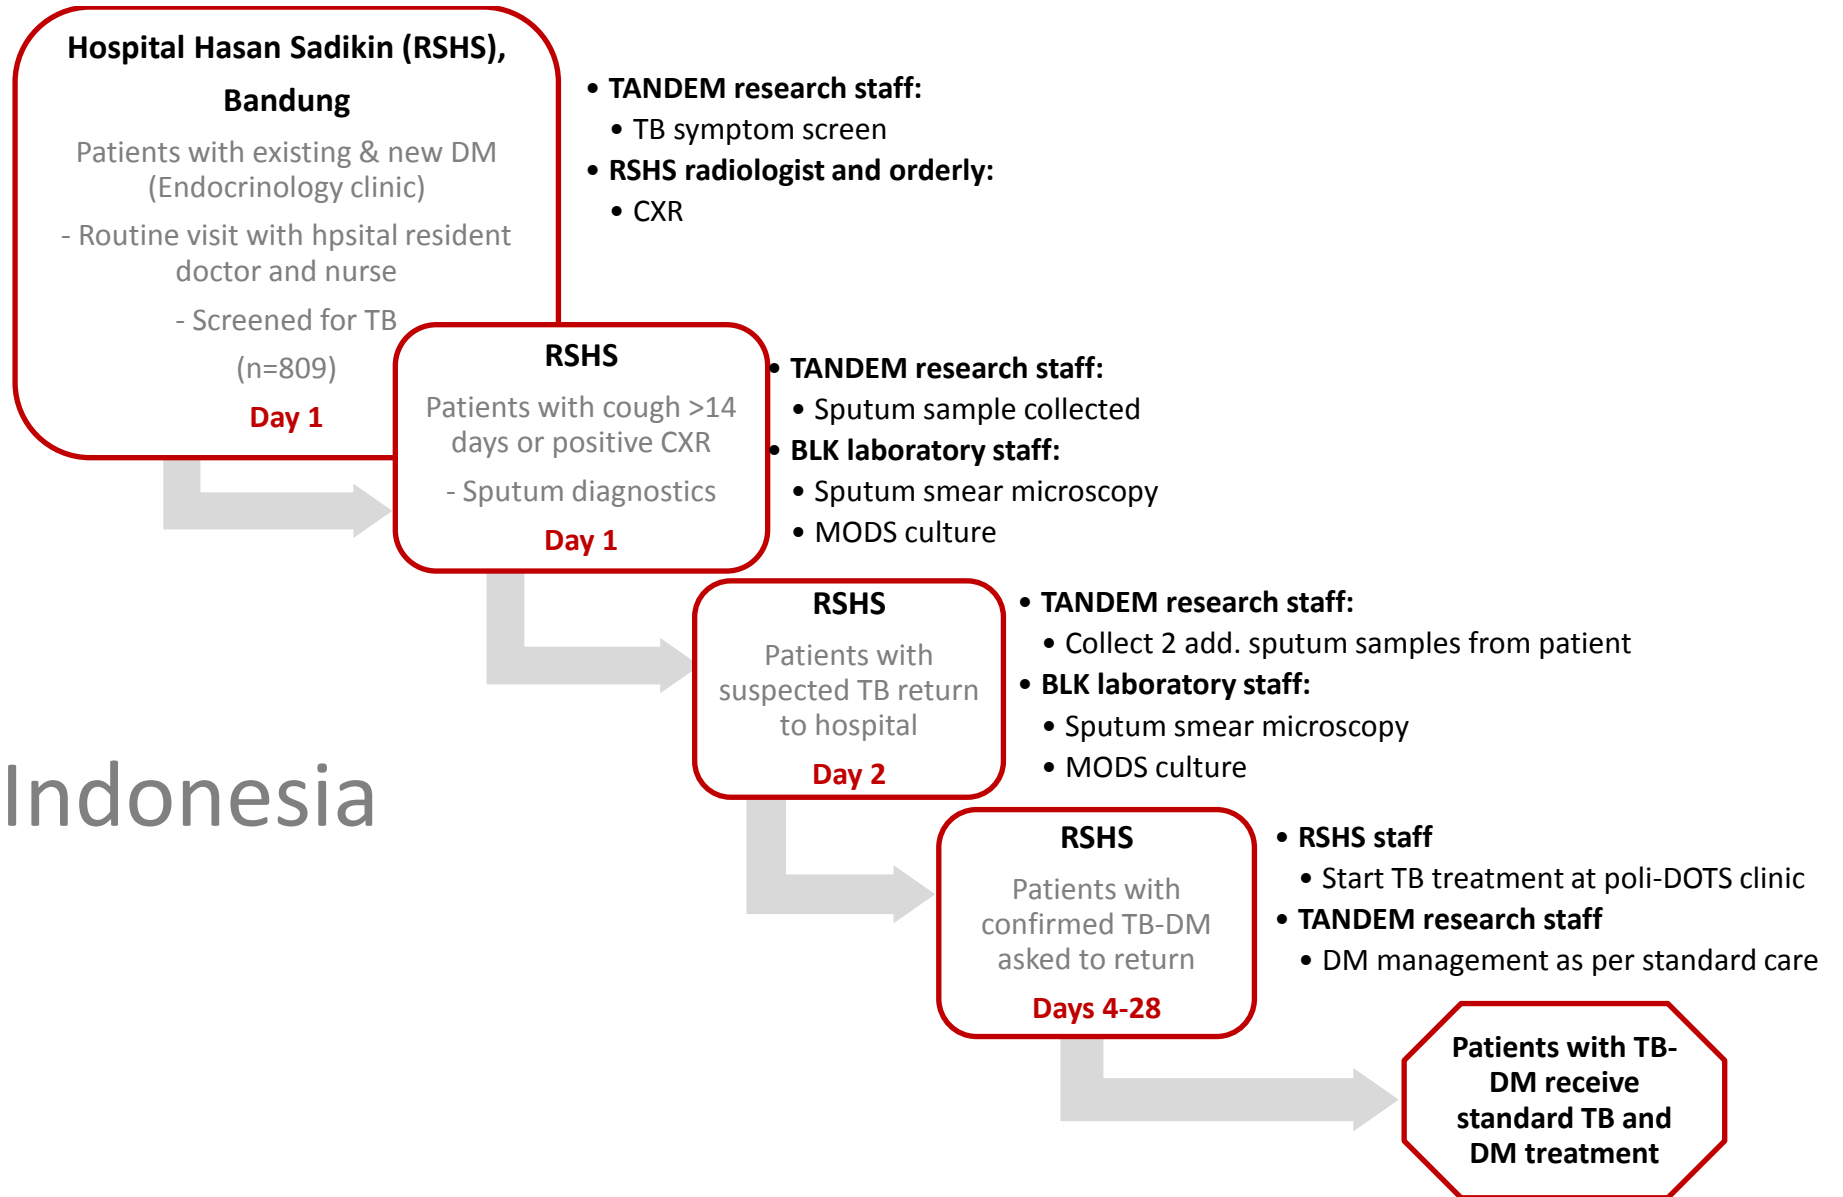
Hospital Hasan Sadikin (RSHS), Bandung

Patients with existing & new DM (Endocrinology clinic)

- Routine visit with hpsital resident doctor and nurse

- Screened for TB

(n=809)

Day 1

• TANDEM research staff:
• TB symptom screen
• RSHS radiologist and orderly:
• CXR

RSHS

Patients with cough >14 days or positive CXR

- Sputum diagnostics

Day 1

• TANDEM research staff:
• Sputum sample collected
• BLK laboratory staff:
• Sputum smear microscopy
• MODS culture

RSHS

Patients with suspected TB return to hospital

Day 2

• TANDEM research staff:
• Collect 2 add. sputum samples from patient
• BLK laboratory staff:
• Sputum smear microscopy
• MODS culture

Indonesia

RSHS

Patients with confirmed TB-DM asked to return

Days 4-28

• RSHS staff
• Start TB treatment at poli-DOTS clinic
• TANDEM research staff
• DM management as per standard care

Patients with TB-DM receive standard TB and DM treatment